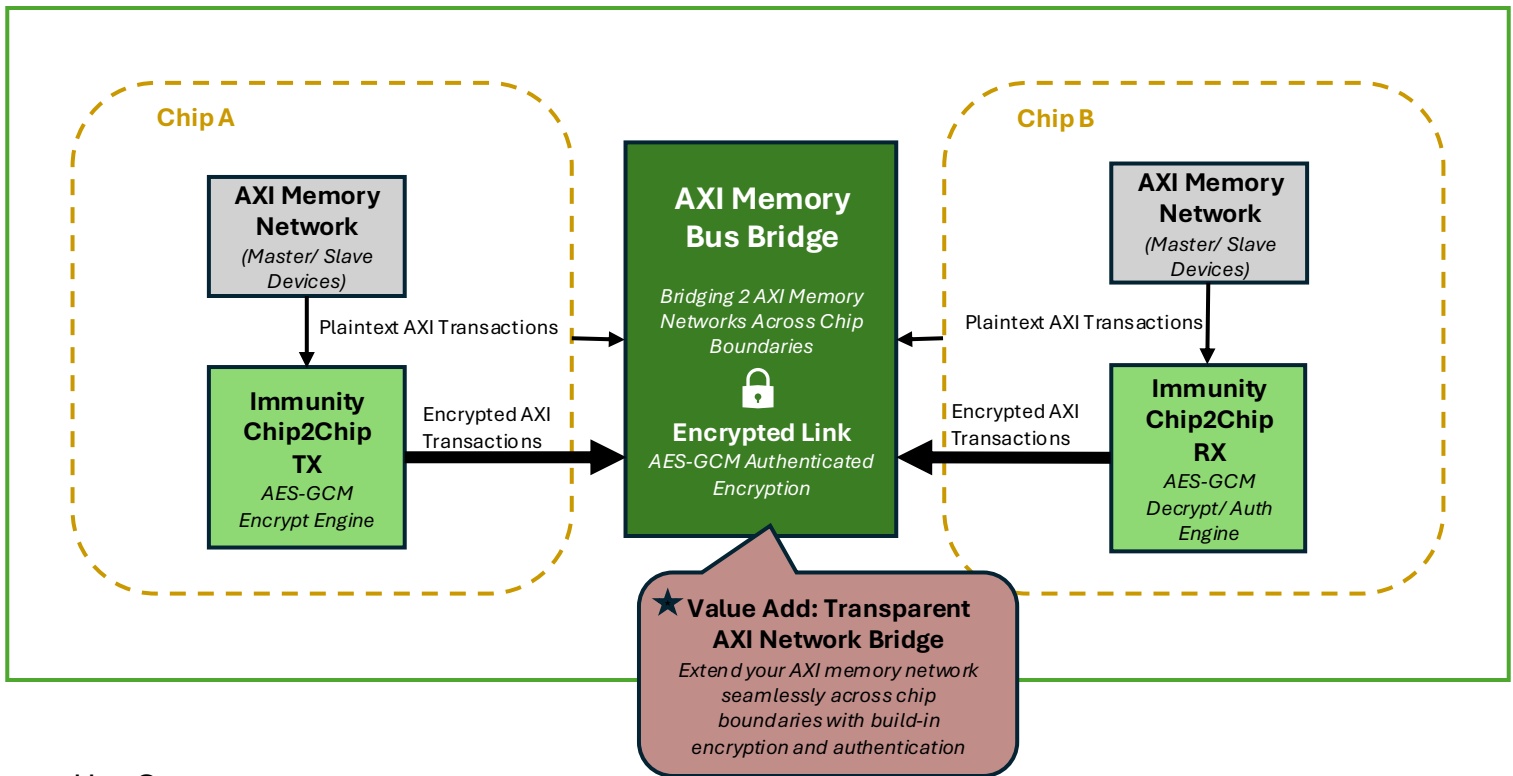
Chip A

AXI Memory Network
(Master/ Slave Devices)

Plaintext AXI Transactions

Immunity Chip2Chip TX
AES-GCM Encrypt Engine

Encrypted AXI Transactions

AXI Memory Bus Bridge
Bridging 2 AXI Memory Networks Across Chip Boundaries

Encrypted Link
AES-GCM Authenticated Encryption

Chip B

AXI Memory Network
(Master/ Slave Devices)

Plaintext AXI Transactions

Encrypted AXI Transactions

Immunity Chip2Chip RX
AES-GCM Decrypt/ Auth Engine

Value Add: Transparent AXI Network Bridge
Extend your AXI memory network seamlessly across chip boundaries with build-in encryption and authentication

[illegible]